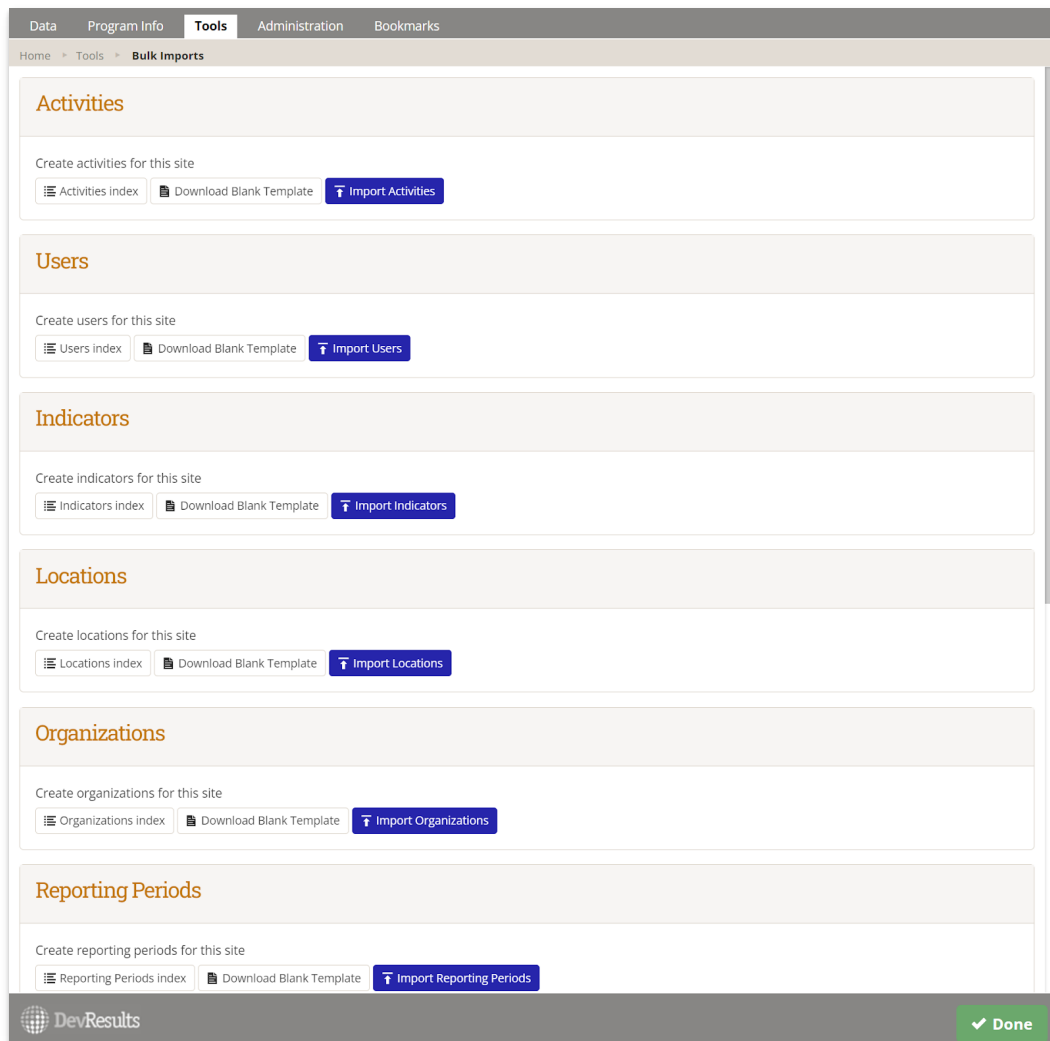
Data Program Info Tools Administration Bookmarks

Home ▸ Tools ▸ Bulk Imports

Activities

Create activities for this site

Activities index | Download Blank Template | Import Activities

Users

Create users for this site

Users index | Download Blank Template | Import Users

Indicators

Create indicators for this site

Indicators index | Download Blank Template | Import Indicators

Locations

Create locations for this site

Locations index | Download Blank Template | Import Locations

Organizations

Create organizations for this site

Organizations index | Download Blank Template | Import Organizations

Reporting Periods

Create reporting periods for this site

Reporting Periods index | Download Blank Template | Import Reporting Periods

DevResults

Done